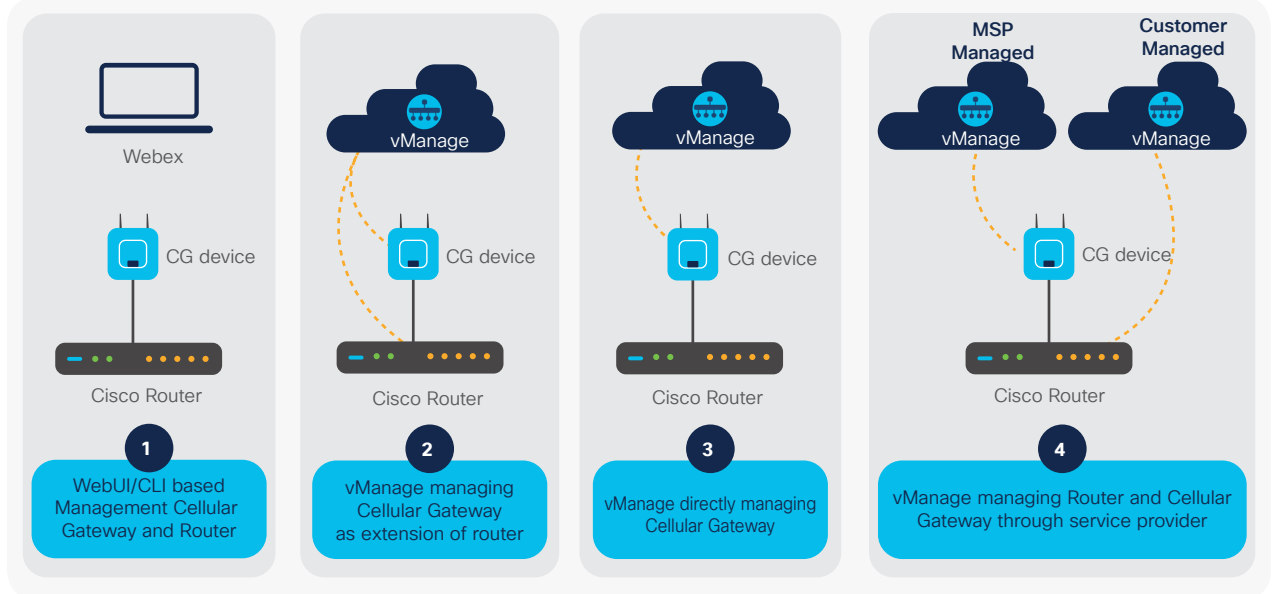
Webex

CG device

Cisco Router

1

WebUI/CLI based Management Cellular Gateway and Router

vManage

CG device

Cisco Router

2

vManage managing Cellular Gateway as extension of router

vManage

CG device

Cisco Router

3

vManage directly managing Cellular Gateway

MSP Managed

vManage

Customer Managed

vManage

CG device

Cisco Router

4

vManage managing Router and Cellular Gateway through service provider